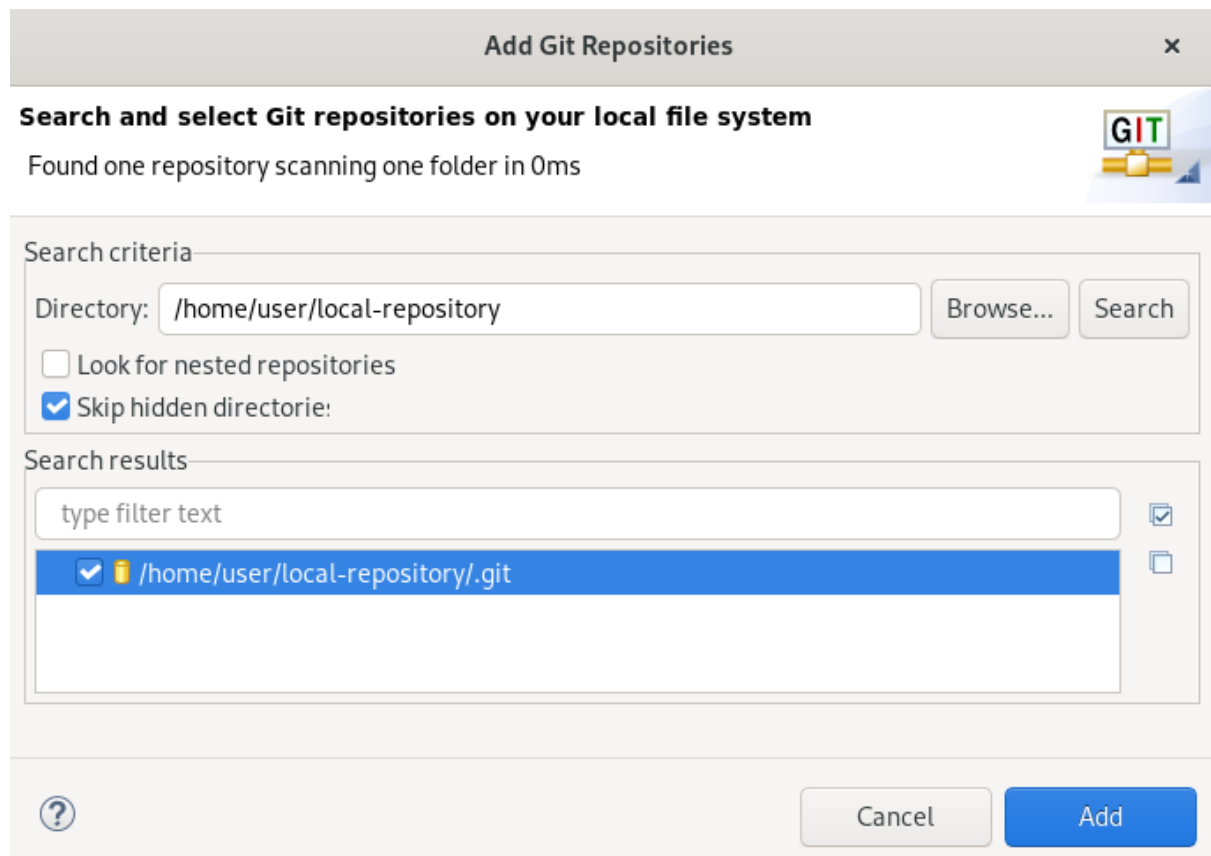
Add Git Repositories

×

Search and select Git repositories on your local file system

Found one repository scanning one folder in 0ms

GIT

Search criteria

Directory: /home/user/local-repository

Browse...

Search

Look for nested repositories

Skip hidden directorie:

Search results

type filter text

/home/user/local-repository/.git

?

Cancel

Add